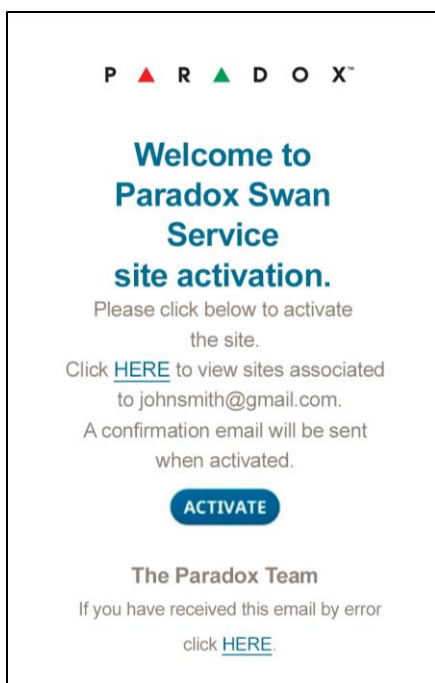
P▲R▲DOX™

Welcome to Paradox Swan Service site activation.

Please click below to activate the site.
Click HERE to view sites associated to johnsmith@gmail.com.
A confirmation email will be sent when activated.

ACTIVATE

The Paradox Team

If you have received this email by error click HERE.